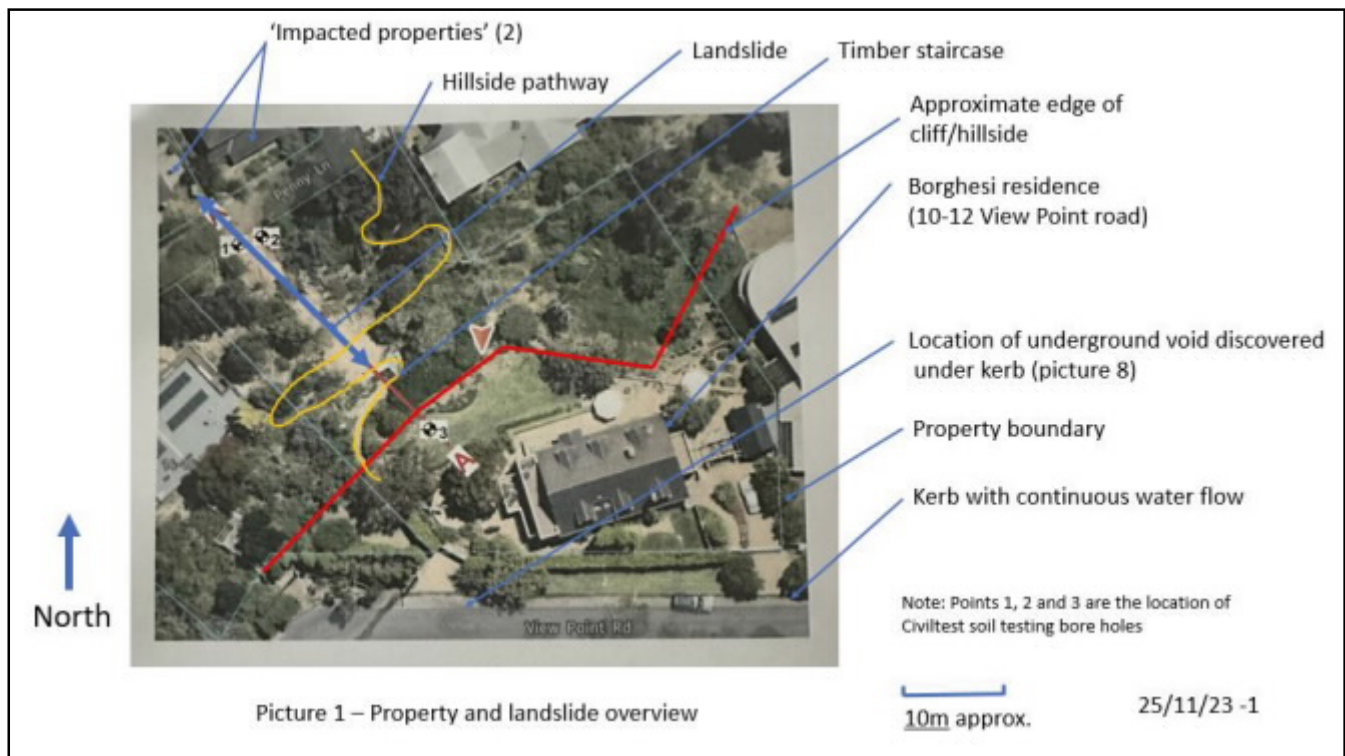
'Impacted properties' (2)

Hillside pathway

Landslide

Timber staircase

Approximate edge of cliff/hillside

Borghesi residence (10-12 View Point road)

Location of underground void discovered under kerb (picture 8)

Property boundary

Kerb with continuous water flow

Penny Ln

1

2

3

A

View Point Rd

North

Note: Points 1, 2 and 3 are the location of Civiltest soil testing bore holes

Picture 1 – Property and landslide overview

10m approx.

25/11/23 -1